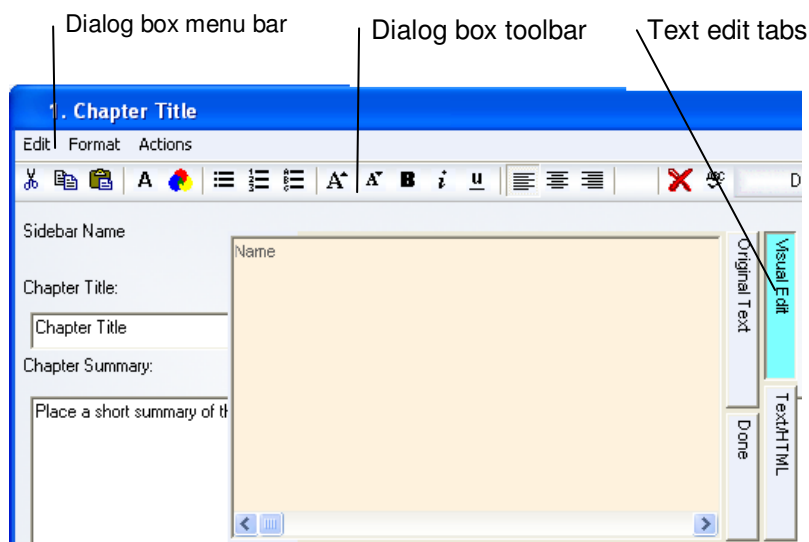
Dialog box menu bar

Dialog box toolbar

Text edit tabs

1. Chapter Title

Edit Format Actions

A A B i u

D

Sidebar Name

Name

Original Text

Visual Edit

Chapter Title:

Chapter Title

Chapter Summary:

Place a short summary of th

Done

Text/HTML